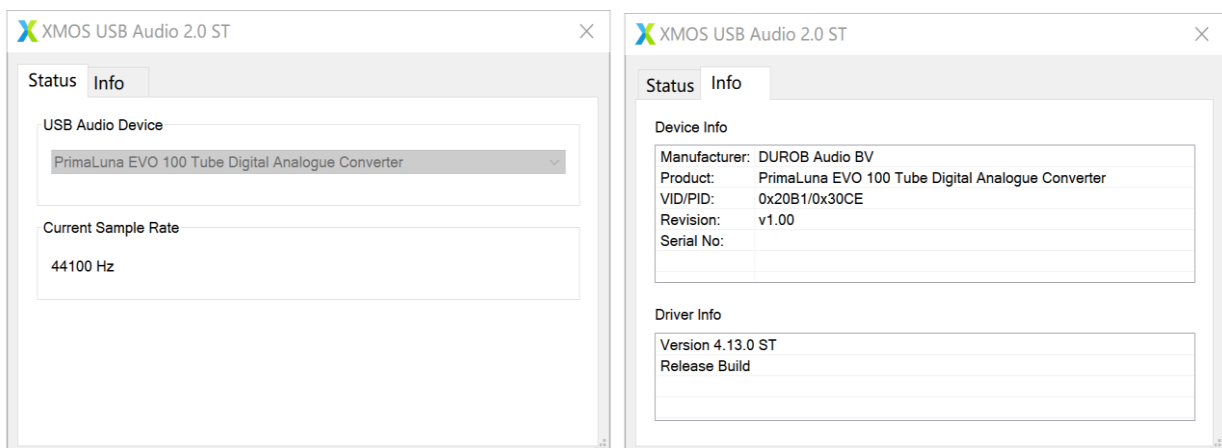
XMOS USB Audio 2.0 ST

Status Info

USB Audio Device

PrimaLuna EVO 100 Tube Digital Analogue Converter

Current Sample Rate

44100 Hz

XMOS USB Audio 2.0 ST

Status Info

Device Info

| Manufacturer: | DUROB Audio BV |
|---|---|
| Product: | PrimaLuna EVO 100 Tube Digital Analogue Converter |
| VID/PID: | 0x20B1/0x30CE |
| Revision: | v1.00 |
| Serial No: | |

Driver Info

Version 4.13.0 ST
Release Build